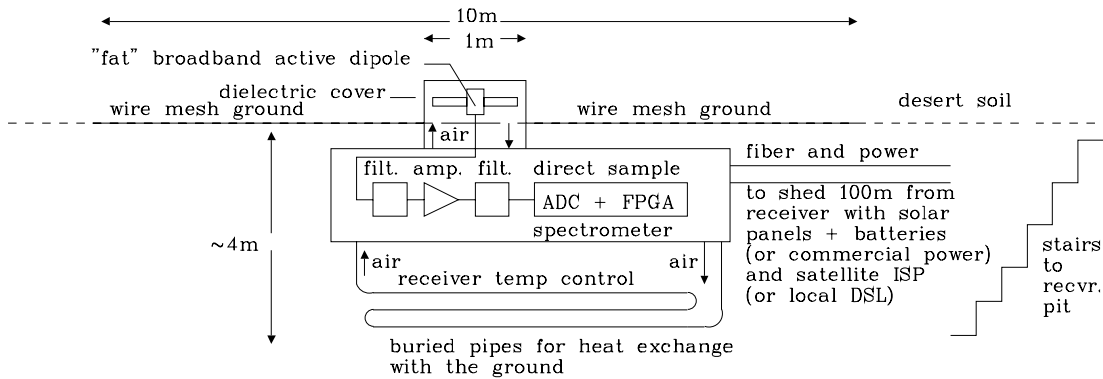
10m
1m
"fat" broadband active dipole
dielectric cover
wire mesh ground
wire mesh ground
desert soil
air
filt. amp. filt. direct sample
ADC + FPGA
spectrometer
fiber and power
to shed 100m from receiver with solar panels + batteries (or commercial power) and satellite ISP (or local DSL)
~4m
air
air
receiver temp control
stairs to recvr. pit
buried pipes for heat exchange with the ground